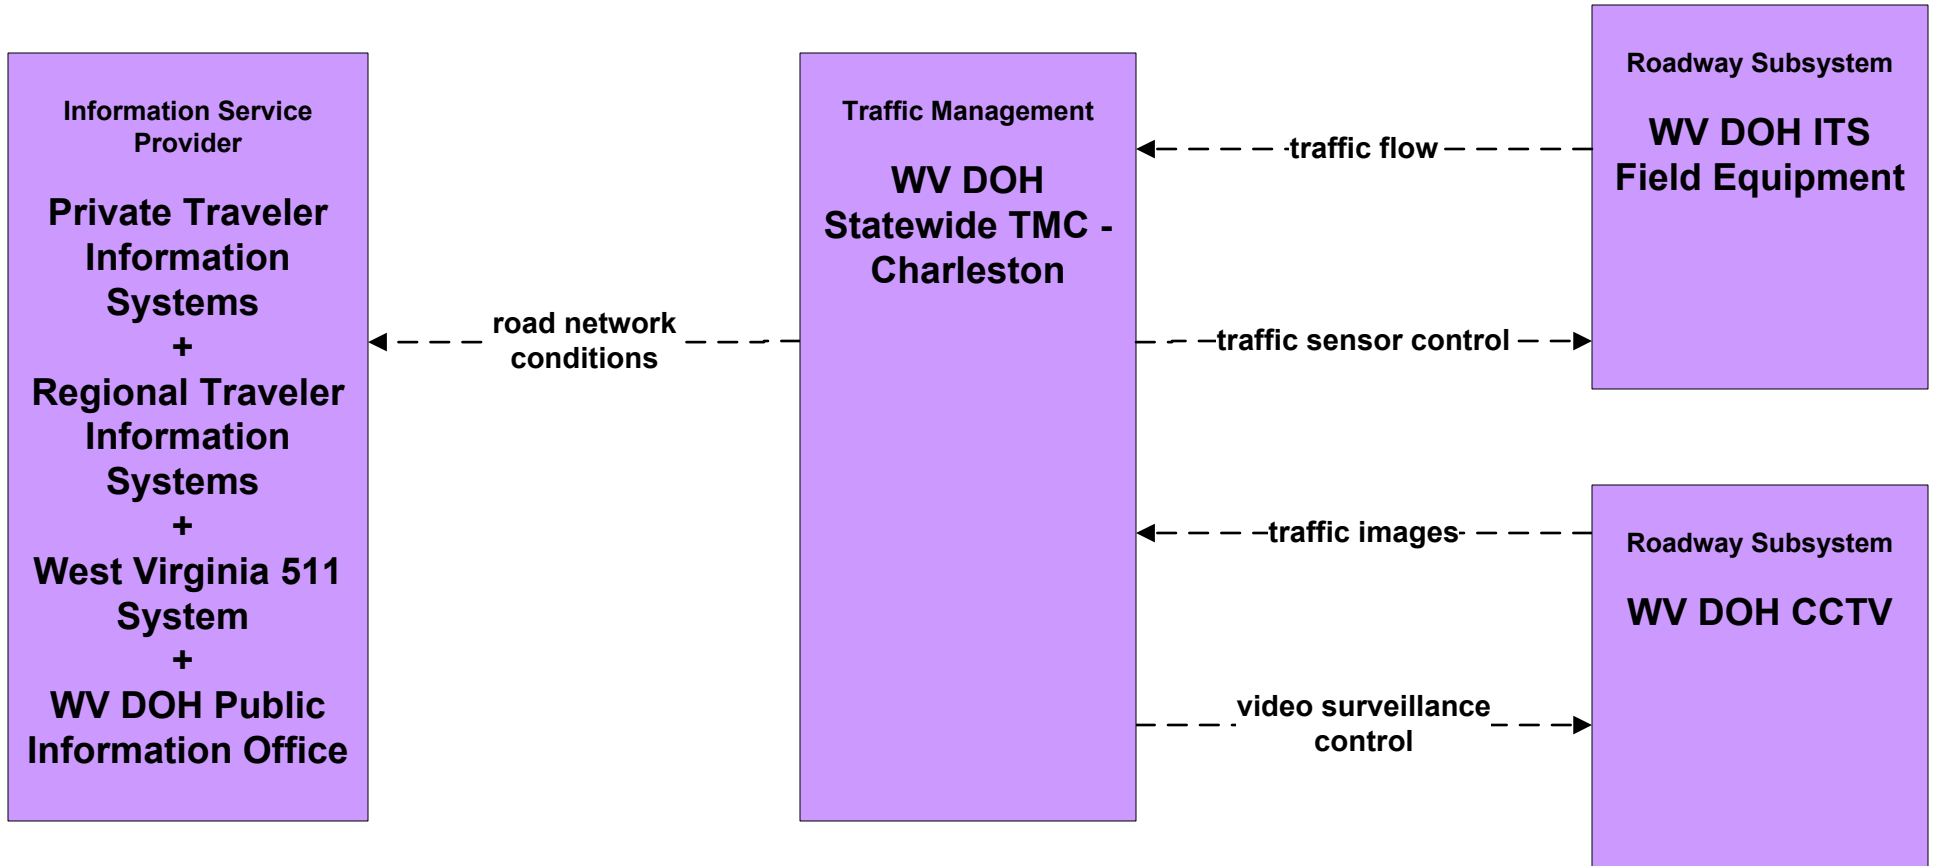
Information Service Provider

Private Traveler Information Systems
+
Regional Traveler Information Systems
+
West Virginia 511 System
+
WV DOH Public Information Office

road network conditions

Traffic Management

WV DOH Statewide TMC - Charleston

traffic flow

traffic sensor control

traffic images

video surveillance control

Roadway Subsystem

WV DOH ITS Field Equipment

Roadway Subsystem

WV DOH CCTV